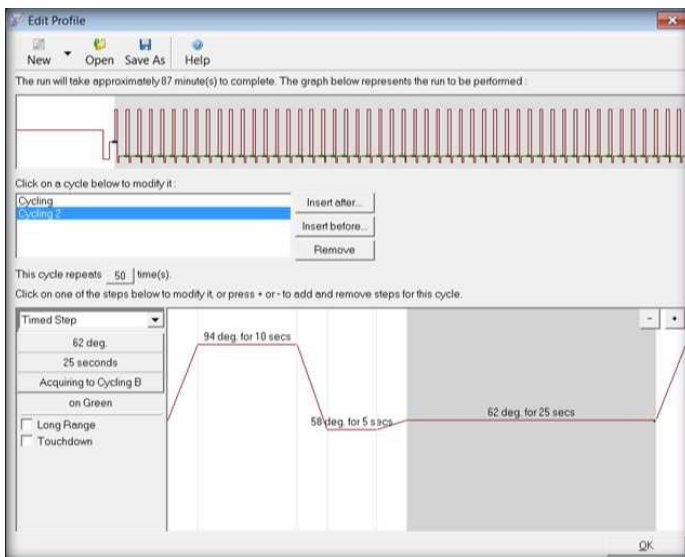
Edit Profile

New Open Save As Help

The run will take approximately 87 minute(s) to complete. The graph below represents the run to be performed :

Click on a cycle below to modify it :

Cycling
Cycling 2

Insert after...
Insert before...
Remove

This cycle repeats 50 time(s).

Click on one of the steps below to modify it, or press + or - to add and remove steps for this cycle.

Timed Step
62 deg.
25 seconds
Acquiring to Cycling B
on Green
Long Range
Touchdown

94 deg. for 10 secs
58 deg. for 5 secs
62 deg. for 25 secs

- +

OK